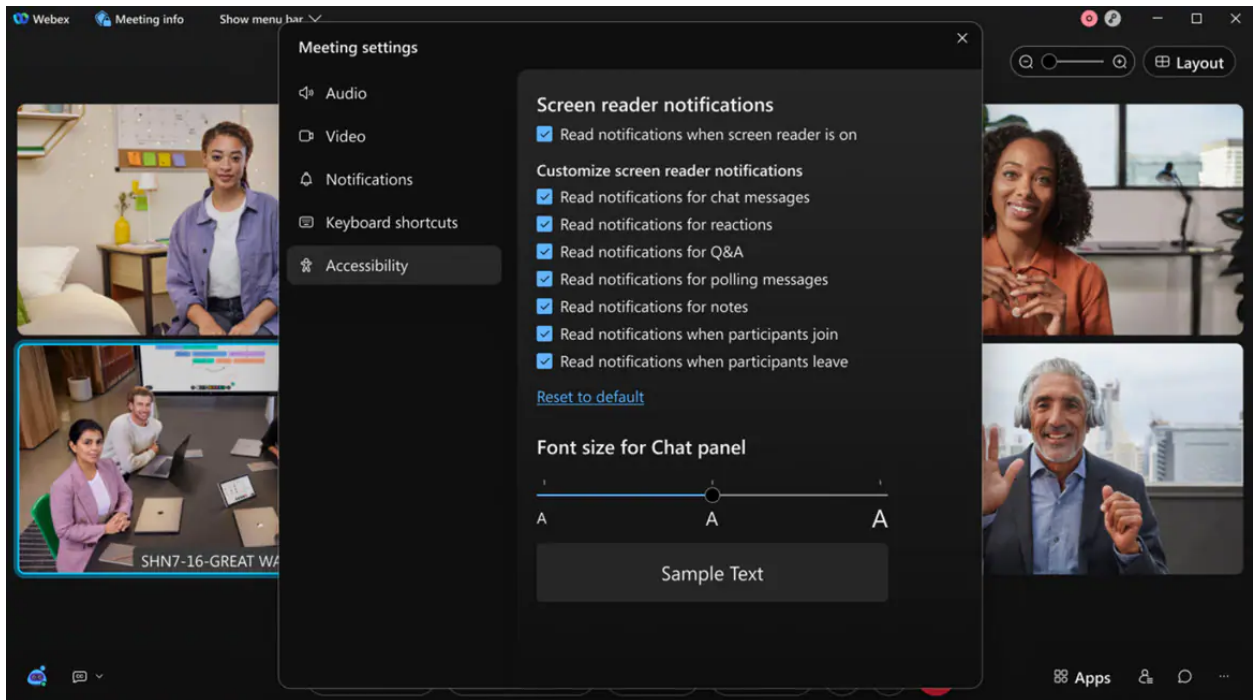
Webex Meeting info Show menu bar

Layout

Meeting settings

Audio

Video

Notifications

Keyboard shortcuts

Accessibility

Screen reader notifications

Read notifications when screen reader is on

Customize screen reader notifications

Read notifications for chat messages

Read notifications for reactions

Read notifications for Q&A

Read notifications for polling messages

Read notifications for notes

Read notifications when participants join

Read notifications when participants leave

Reset to default

Font size for Chat panel

A A A

Sample Text

SHN7-16-GREAT WA

Apps